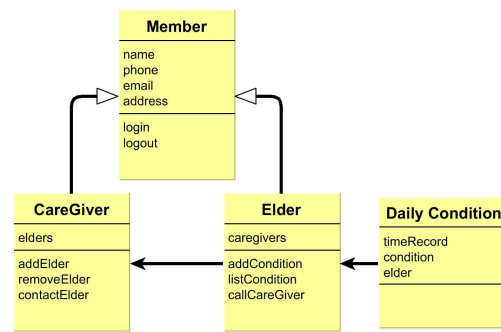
Member

name
phone
email
address

login
logout

CareGiver

elders

addElder
removeElder
contactElder

Elder

caregivers

addCondition
listCondition
callCareGiver

Daily Condition

timeRecord
condition
elder